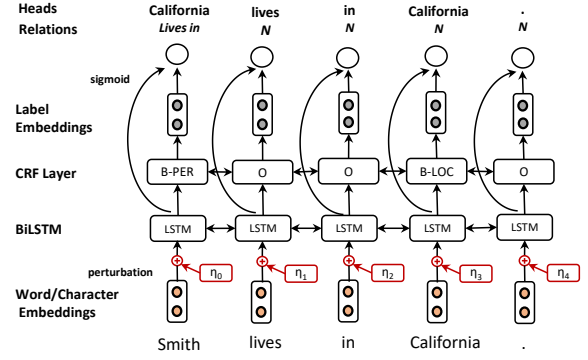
Heads
Relations

California
Lives in

lives
N

in
N

California
N

.
N

sigmoid

Label Embeddings

CRF Layer

B-PER

O

O

B-LOC

O

BiLSTM

LSTM

LSTM

LSTM

LSTM

LSTM

perturbation

$\eta_0$

$\eta_1$

$\eta_2$

$\eta_3$

$\eta_4$

Word/Character Embeddings

Smith

lives

in

California

.